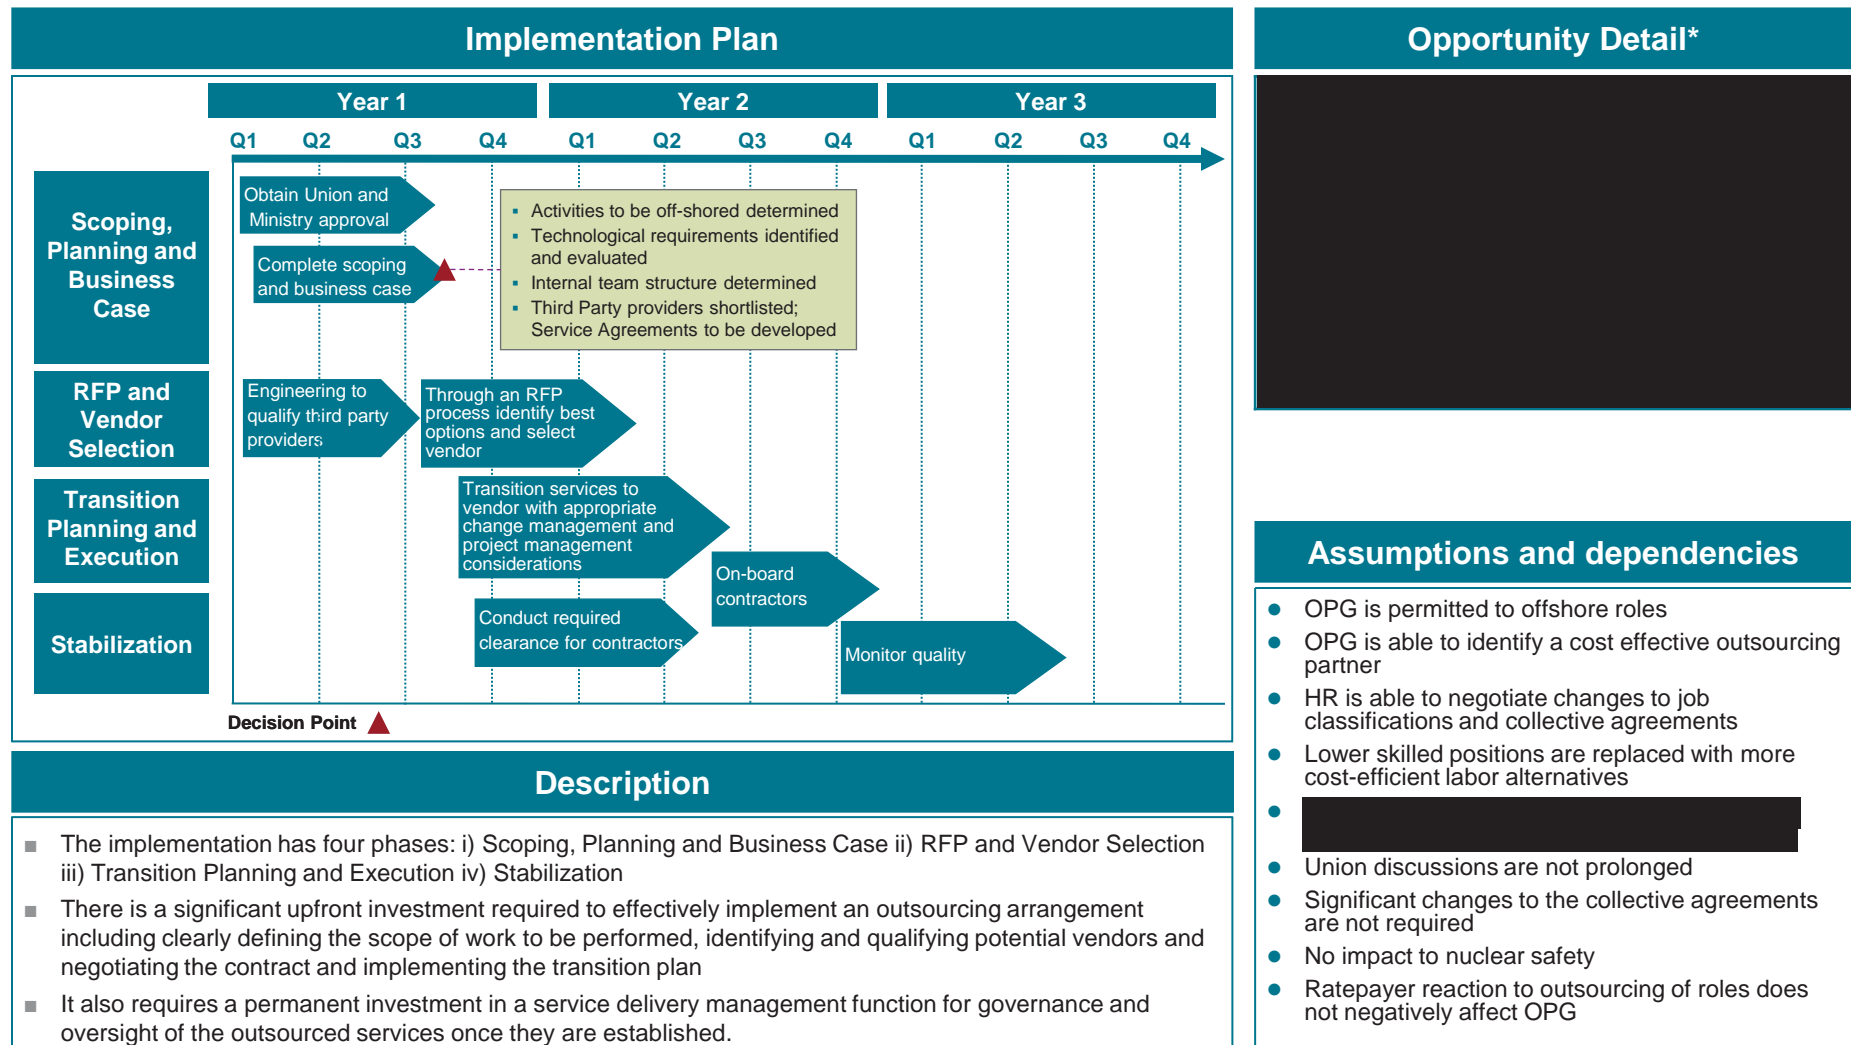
Implementation Plan

Year 1 | Year 2 | Year 3

Q1 Q2 Q3 Q4 Q1 Q2 Q3 Q4 Q1 Q2 Q3 Q4

Scoping, Planning and Business Case

Obtain Union and Ministry approval

Complete scoping and business case

- Activities to be off-shored determined
- Technological requirements identified and evaluated
- Internal team structure determined
- Third Party providers shortlisted; Service Agreements to be developed

RFP and Vendor Selection

Engineering to qualify third party providers

Through an RFP process identify best options and select vendor

Transition Planning and Execution

Transition services to vendor with appropriate change management and project management considerations

On-board contractors

Conduct required clearance for contractors

Stabilization

Monitor quality

Decision Point

Opportunity Detail*

Assumptions and dependencies

- OPG is permitted to offshore roles
- OPG is able to identify a cost effective outsourcing partner
- HR is able to negotiate changes to job classifications and collective agreements
- Lower skilled positions are replaced with more cost-efficient labor alternatives
- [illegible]
- Union discussions are not prolonged
- Significant changes to the collective agreements are not required
- No impact to nuclear safety
- Ratepayer reaction to outsourcing of roles does not negatively affect OPG

Description

- The implementation has four phases: i) Scoping, Planning and Business Case ii) RFP and Vendor Selection iii) Transition Planning and Execution iv) Stabilization
- There is a significant upfront investment required to effectively implement an outsourcing arrangement including clearly defining the scope of work to be performed, identifying and qualifying potential vendors and negotiating the contract and implementing the transition plan
- It also requires a permanent investment in a service delivery management function for governance and oversight of the outsourced services once they are established.